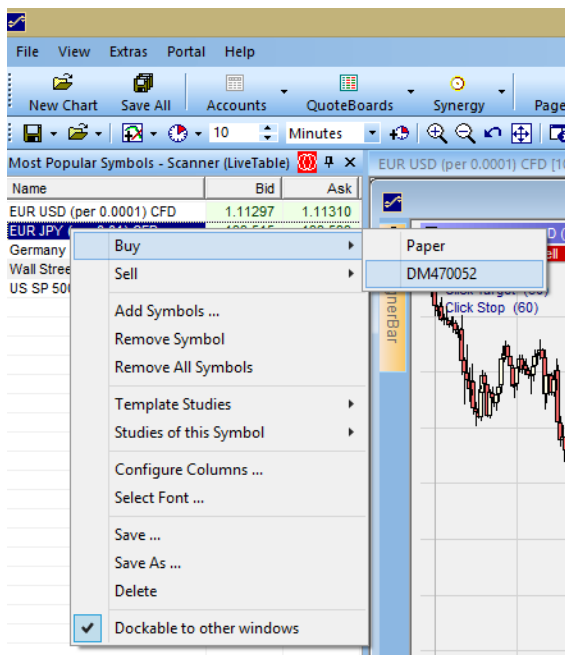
File View Extras Portal Help

New Chart Save All Accounts QuoteBoards Synergy Page

10 Minutes

Most Popular Symbols - Scanner (LiveTable)

EUR USD (per 0.0001) CFD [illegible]

| Name | Bid | Ask |
|---|---|---|
| EUR USD (per 0.0001) CFD | 1.11297 | 1.11310 |
| EUR JPY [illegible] | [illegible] | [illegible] |
| Germany | | |
| Wall Stree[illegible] | | |
| US SP 50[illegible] | | |

Buy
Sell
Add Symbols ...
Remove Symbol
Remove All Symbols
Template Studies
Studies of this Symbol
Configure Columns ...
Select Font ...
Save ...
Save As ...
Delete
Dockable to other windows

Paper
DM470052

Click Target (60)
Click Stop (60)

nerBar